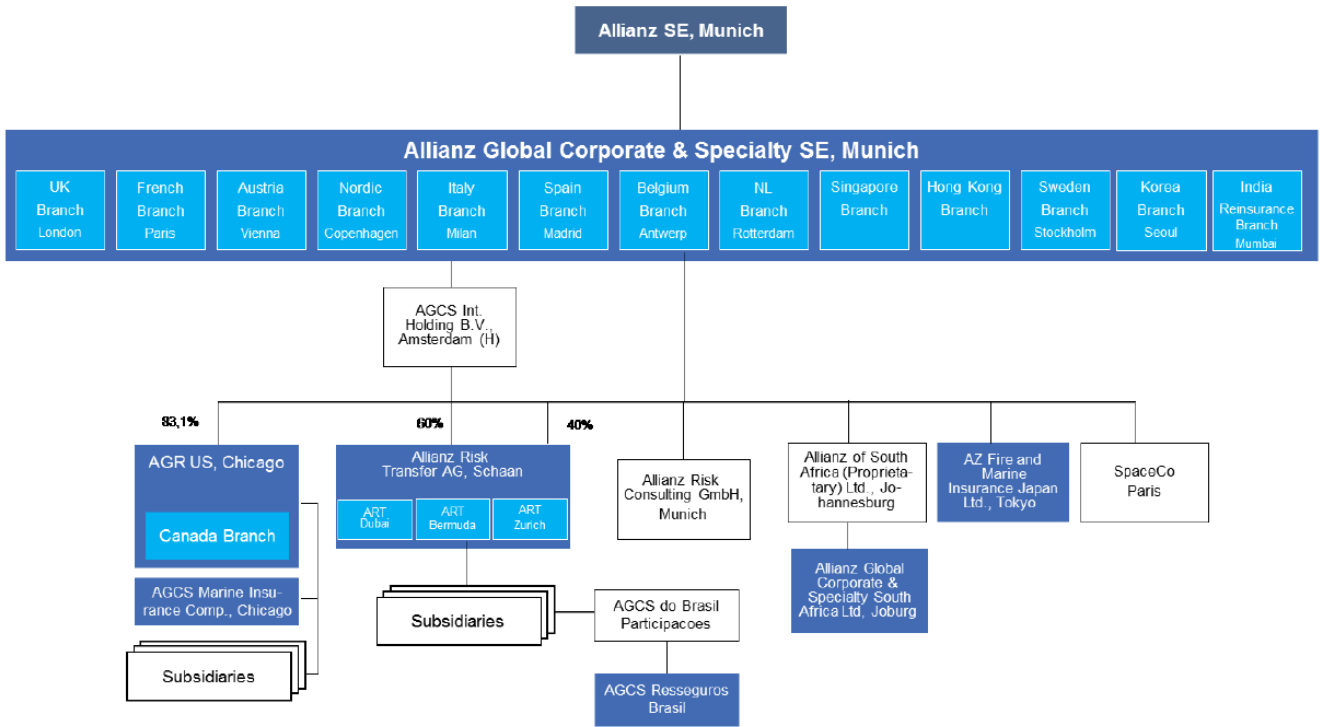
Allianz SE, Munich

Allianz Global Corporate & Specialty SE, Munich

UK Branch London

French Branch Paris

Austria Branch Vienna

Nordic Branch Copenhagen

Italy Branch Milan

Spain Branch Madrid

Belgium Branch Antwerp

NL Branch Rotterdam

Singapore Branch

Hong Kong Branch

Sweden Branch Stockholm

Korea Branch Seoul

India Reinsurance Branch Mumbai

AGCS Int. Holding B.V., Amsterdam (H)

83,1%

60%

40%

AGR US, Chicago

Canada Branch

AGCS Marine Insurance Comp., Chicago

Subsidiaries

Allianz Risk Transfor AG, Schaan

ART Dubai

ART Bermuda

ART Zurich

Subsidiaries

AGCS do Brasil Participacoes

AGCS Resseguros Brasil

Allianz Risk Consulting GmbH, Munich

Allianz of South Africa (Proprietatary) Ltd., Johannesburg

Allianz Global Corporate & Specialty South Africa Ltd, Joburg

AZ Fire and Marine Insurance Japan Ltd., Tokyo

SpaceCo Paris